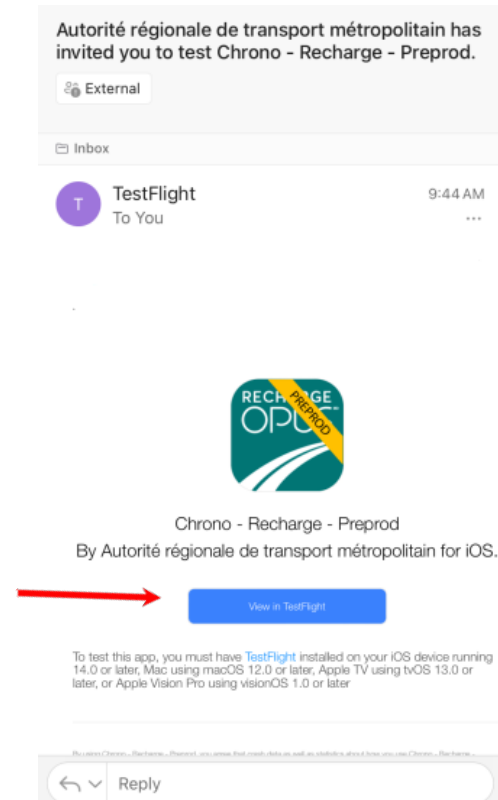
Autorité régionale de transport métropolitain has invited you to test Chrono - Recharge - Preprod.

External

Inbox

T

TestFlight
To You

9:44 AM

...

RECHARGE
OPUS
PREPROD

Chrono - Recharge - Preprod
By Autorité régionale de transport métropolitain for iOS.

View in TestFlight

To test this app, you must have TestFlight installed on your iOS device running 14.0 or later, Mac using macOS 12.0 or later, Apple TV using tvOS 13.0 or later, or Apple Vision Pro using visionOS 1.0 or later

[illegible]

Reply